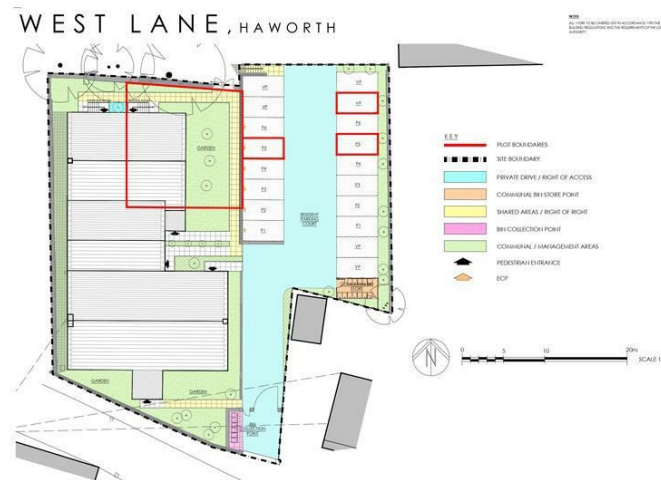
WEST LANE, HAWORTH

NOTE
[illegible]

KEY
PLOT BOUNDARIES
SITE BOUNDARY
PRIVATE DRIVE / RIGHT OF ACCESS
COMMUNAL BIN STORE POINT
SHARED AREAS / RIGHT OF RIGHT
BIN COLLECTION POINT
COMMUNAL / MANAGEMENT AREAS
PEDESTRIAN ENTRANCE
ECP

GARDEN
GARDEN
GARDEN
RESIDENT PARKING COURT
BIN COLLECTION POINT
VP
VP
P4
P3
P2
P1
VP
VP
P4
P3
P2
P1

0 5 10 20m
SCALE 1